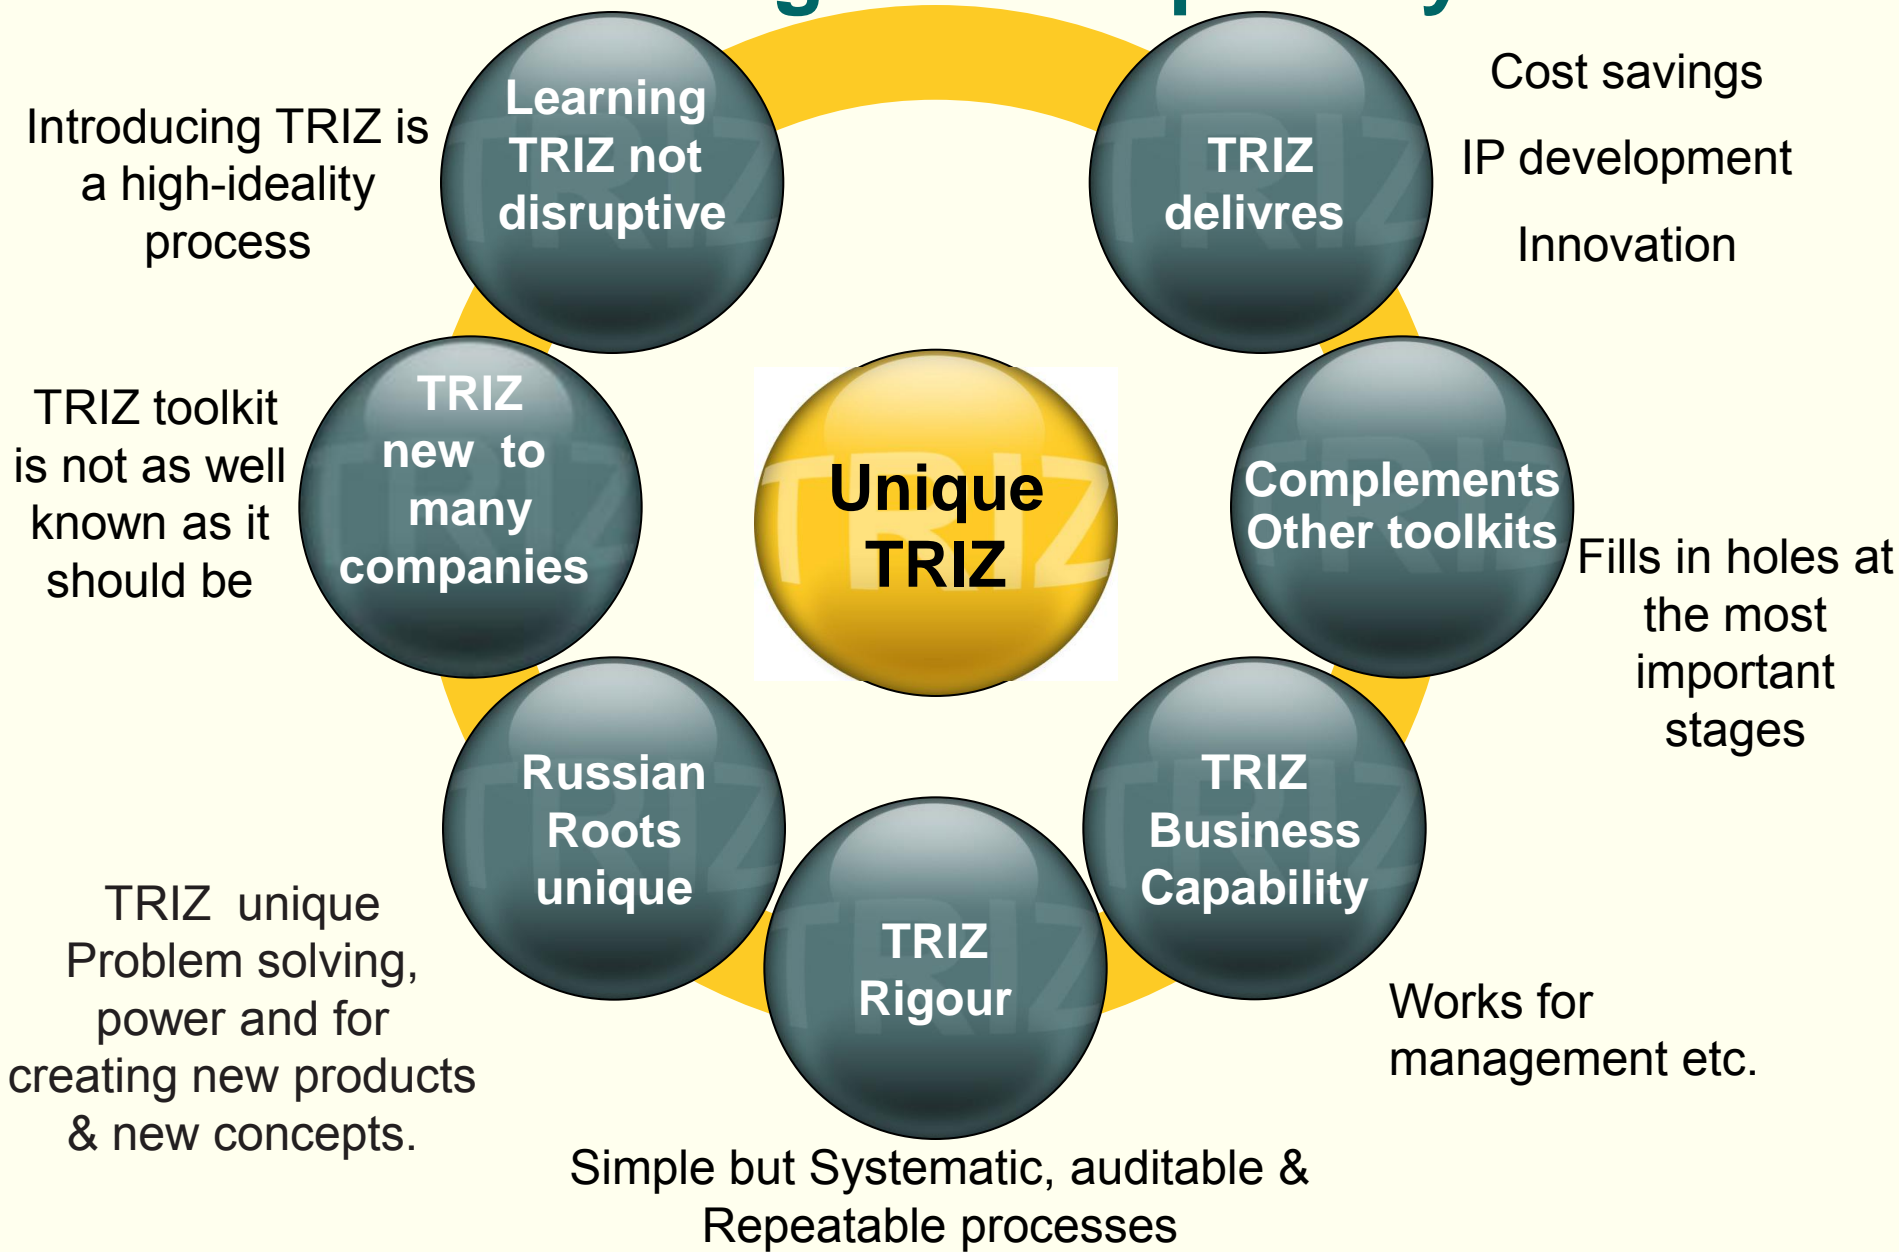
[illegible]

Introducing TRIZ is a high-ideality process

Learning TRIZ not disruptive

TRIZ delivres

Cost savings

IP development

Innovation

TRIZ toolkit is not as well known as it should be

TRIZ new to many companies

Unique TRIZ

Complements Other toolkits

Fills in holes at the most important stages

Russian Roots unique

TRIZ Business Capability

TRIZ Rigour

TRIZ unique Problem solving, power and for creating new products & new concepts.

Works for management etc.

Simple but Systematic, auditable & Repeatable processes